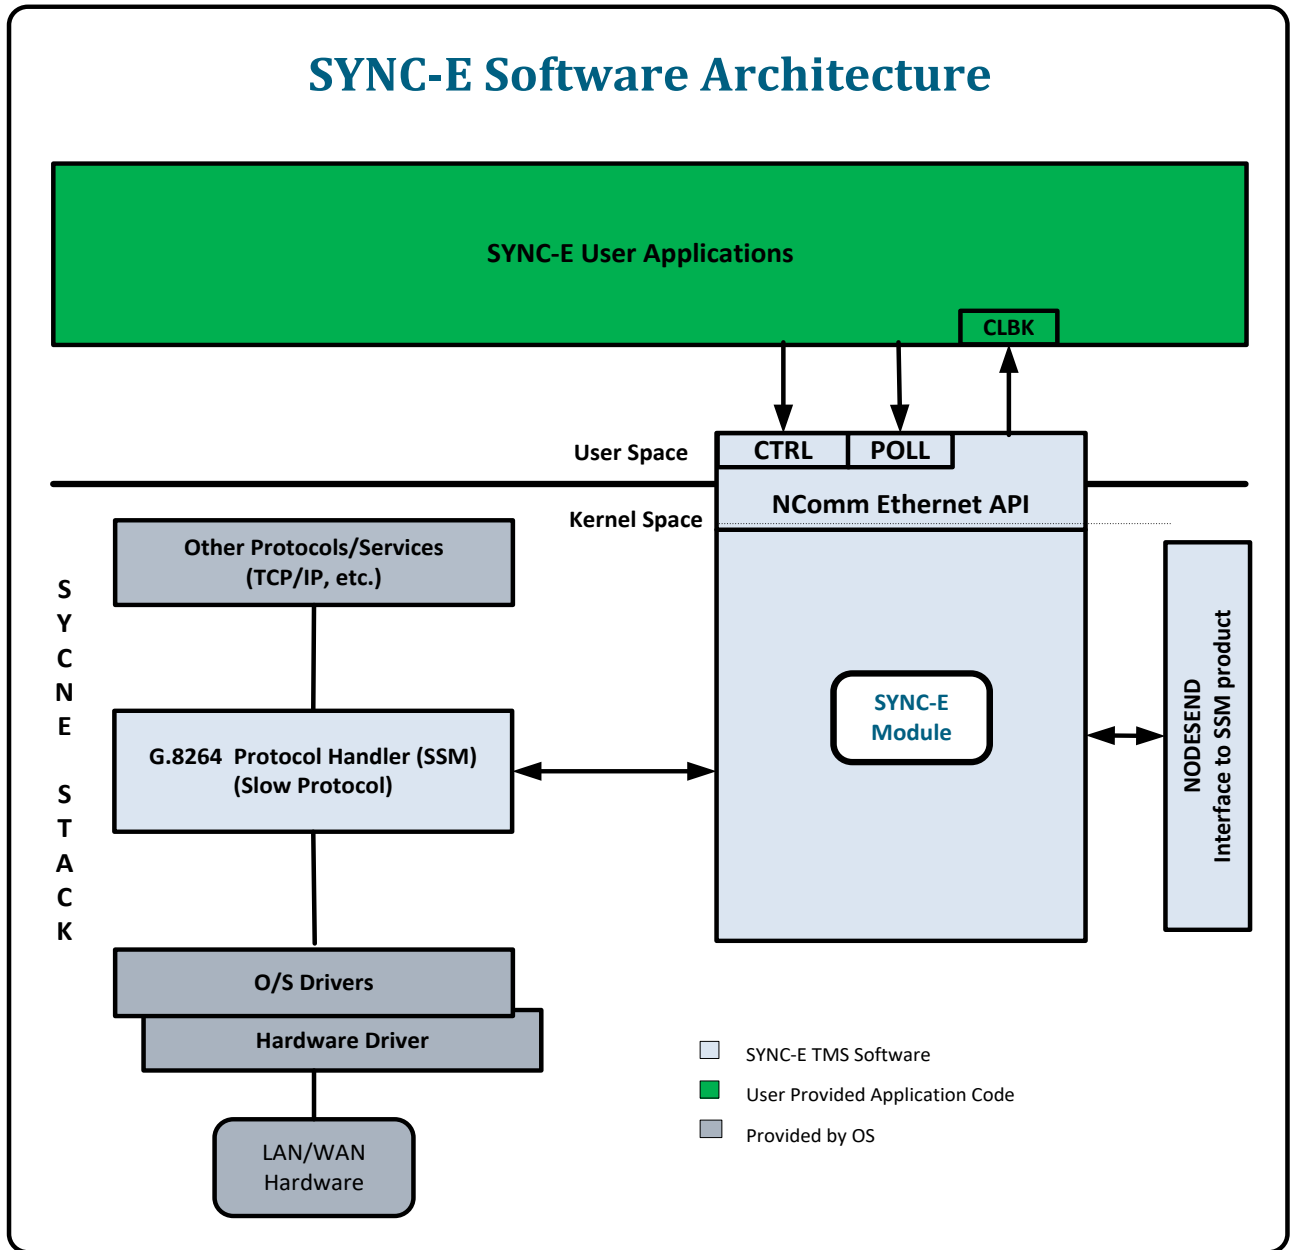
SYNC-E Software Architecture

SYNC-E User Applications

CLBK

User Space

CTRL

POLL

NComm Ethernet API

Kernel Space

SYCNE STACK

Other Protocols/Services (TCP/IP, etc.)

G.8264 Protocol Handler (SSM) (Slow Protocol)

SYNC-E Module

NODESEND Interface to SSM product

O/S Drivers

Hardware Driver

LAN/WAN Hardware

SYNC-E TMS Software

User Provided Application Code

Provided by OS